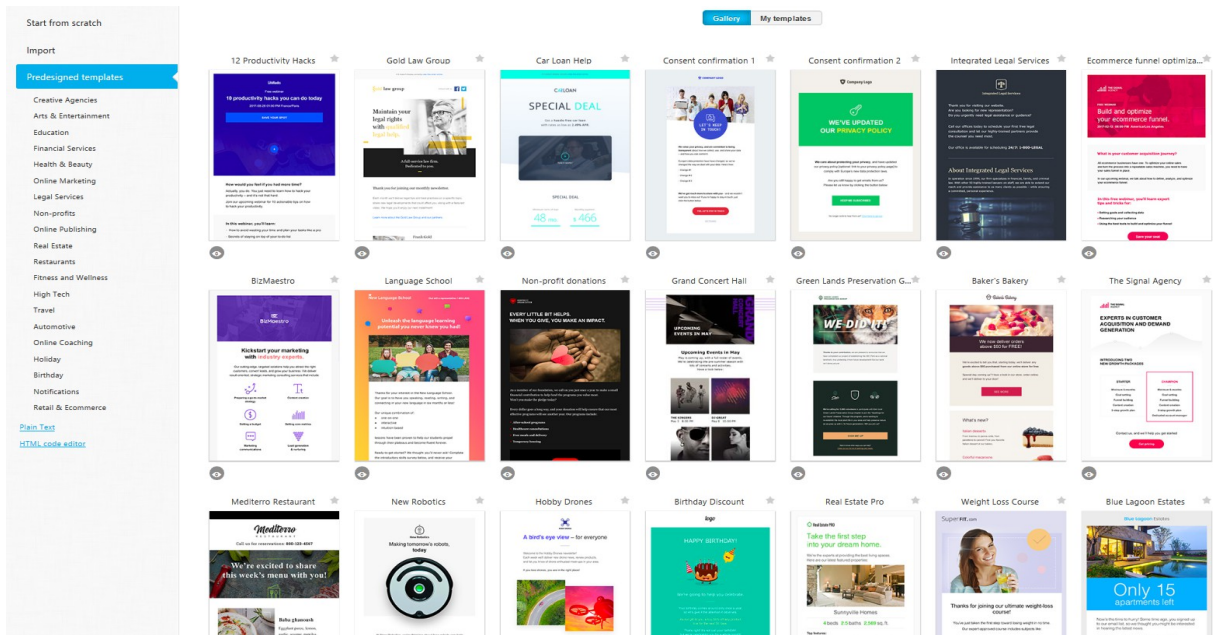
Start from scratch

Import

Predesigned templates

Creative Agencies
Arts & Entertainment
Education
Financial Services
Health & Beauty
Online Marketing
Legal Services
Non-profits
Online Publishing
Real Estate
Restaurants
Fitness and Wellness
High Tech
Travel
Automotive
Online Coaching
Holiday
Birthday
Notifications
Retail & Ecommerce

Plain Text
HTML code editor

Gallery | My templates

12 Productivity Hacks
10 productivity hacks you can do today

Gold Law Group
Maintain your legal rights with qualified legal help

Car Loan Help
SPECIAL DEAL
SPECIAL DEAL
48 | 466

Consent confirmation 1
LET'S KEEP IN TOUCH!

Consent confirmation 2
Company Logo
WE'VE UPDATED OUR PRIVACY POLICY

Integrated Legal Services
About Integrated Legal Services

Ecommerce funnel optimiza...
Build and optimize your ecommerce funnel.

BizMaestro
BizMaestro
Kickstart your marketing with industry experts.

Language School
Unleash the language learning potential you never knew you had!

Non-profit donations
EVERY LITTLE BIT HELPS. WHEN YOU GIVE, YOU MAKE AN IMPACT.

Grand Concert Hall
UPCOMING EVENTS IN MAY
Upcoming Events in May

Green Lands Preservation G...
WE DID IT!

Baker's Bakery
We now deliver orders above $50 for FREE!
What's new

The Signal Agency
EXPERTS IN CUSTOMER ACQUISITION AND DEMAND GENERATION

Mediterro Restaurant
Mediterro
We're excited to share this week's menu with you!

New Robotics
Making tomorrow's robots, today

Hobby Drones
A bird's eye view — for everyone

Birthday Discount
logo
HAPPY BIRTHDAY!

Real Estate Pro
Take the first step into your dream home.
Sunnyvale Homes

Weight Loss Course
Super FIT
Thanks for joining our ultimate weight-loss course!

Blue Lagoon Estates
Only 15 apartments left